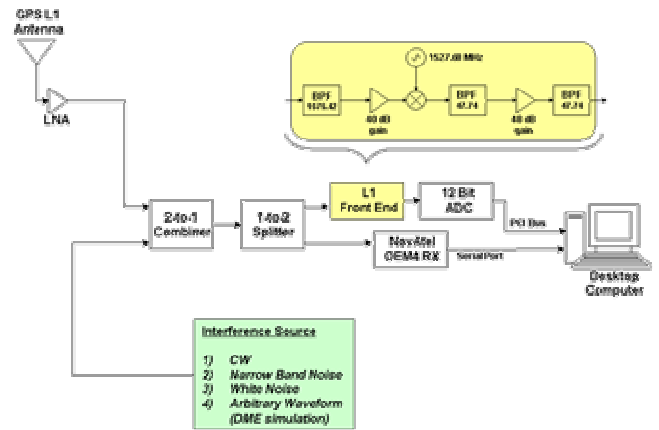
GPS L1 Antenna

LNA

1527.68 MHz

BPF 1575.42

40 dB gain

BPF 47.74

40 dB gain

BPF 47.74

2-to-1 Combiner

1-to-2 Splitter

L1 Front End

12 Bit ADC

PCI Bus

NovAtel OEM4 RX

Serial Port

Desktop Computer

Interference Source

1) CW
2) Narrow Band Noise
3) White Noise
4) Arbitrary Waveform (DME simulation)